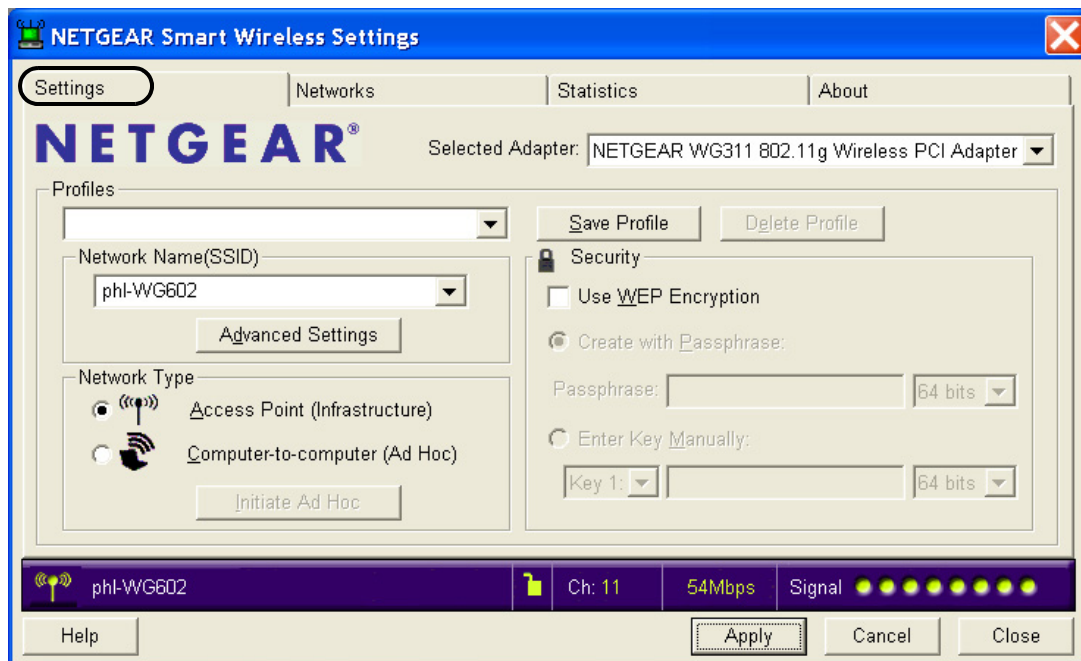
NETGEAR Smart Wireless Settings

Settings

Networks

Statistics

About

NETGEAR®

Selected Adapter: NETGEAR WG311 802.11g Wireless PCI Adapter

Profiles

Save Profile

Delete Profile

Network Name(SSID)

phl-WG602

Advanced Settings

Security

Use WEP Encryption

Create with Passphrase:

Passphrase:

64 bits

Enter Key Manually:

Key 1:

64 bits

Network Type

Access Point (Infrastructure)

Computer-to-computer (Ad Hoc)

Initiate Ad Hoc

phl-WG602

Ch: 11

54Mbps

Signal

Help

Apply

Cancel

Close